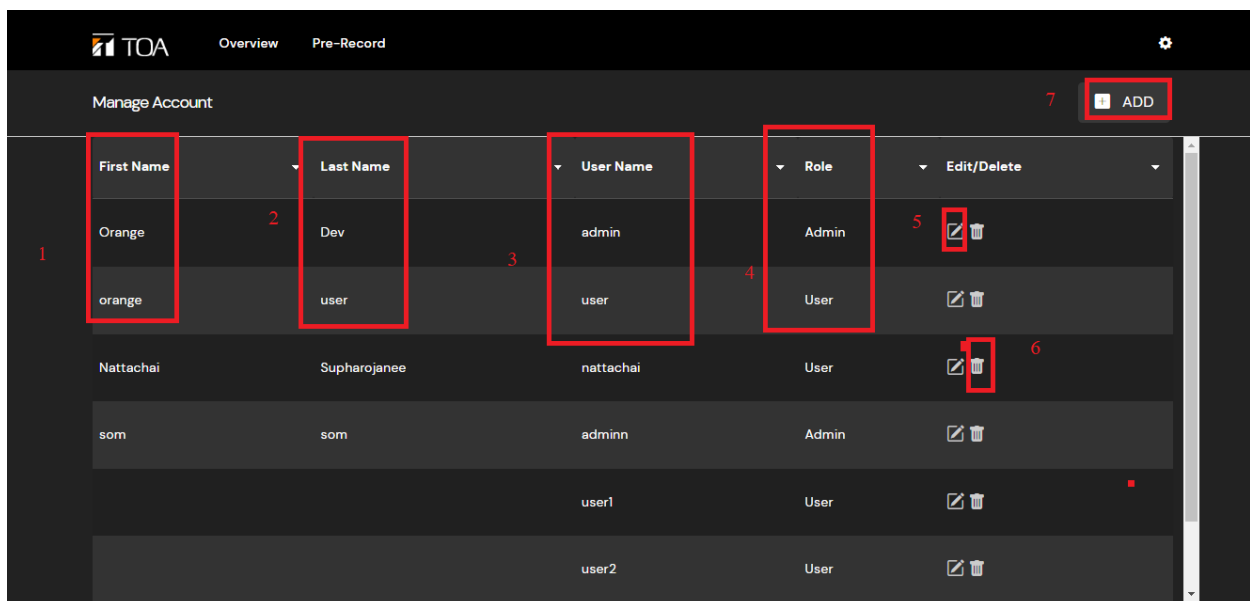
TOA Overview Pre-Record

Manage Account

7

ADD

| First Name | Last Name | User Name | Role | Edit/Delete |
|---|---|---|---|---|
| Orange | Dev | admin | Admin | |
| orange | user | user | User | |
| Nattachai | Supharojanee | nattachai | User | |
| som | som | adminn | Admin | |
| | | user1 | User | |
| | | user2 | User | |

1 2 3 4 5 6